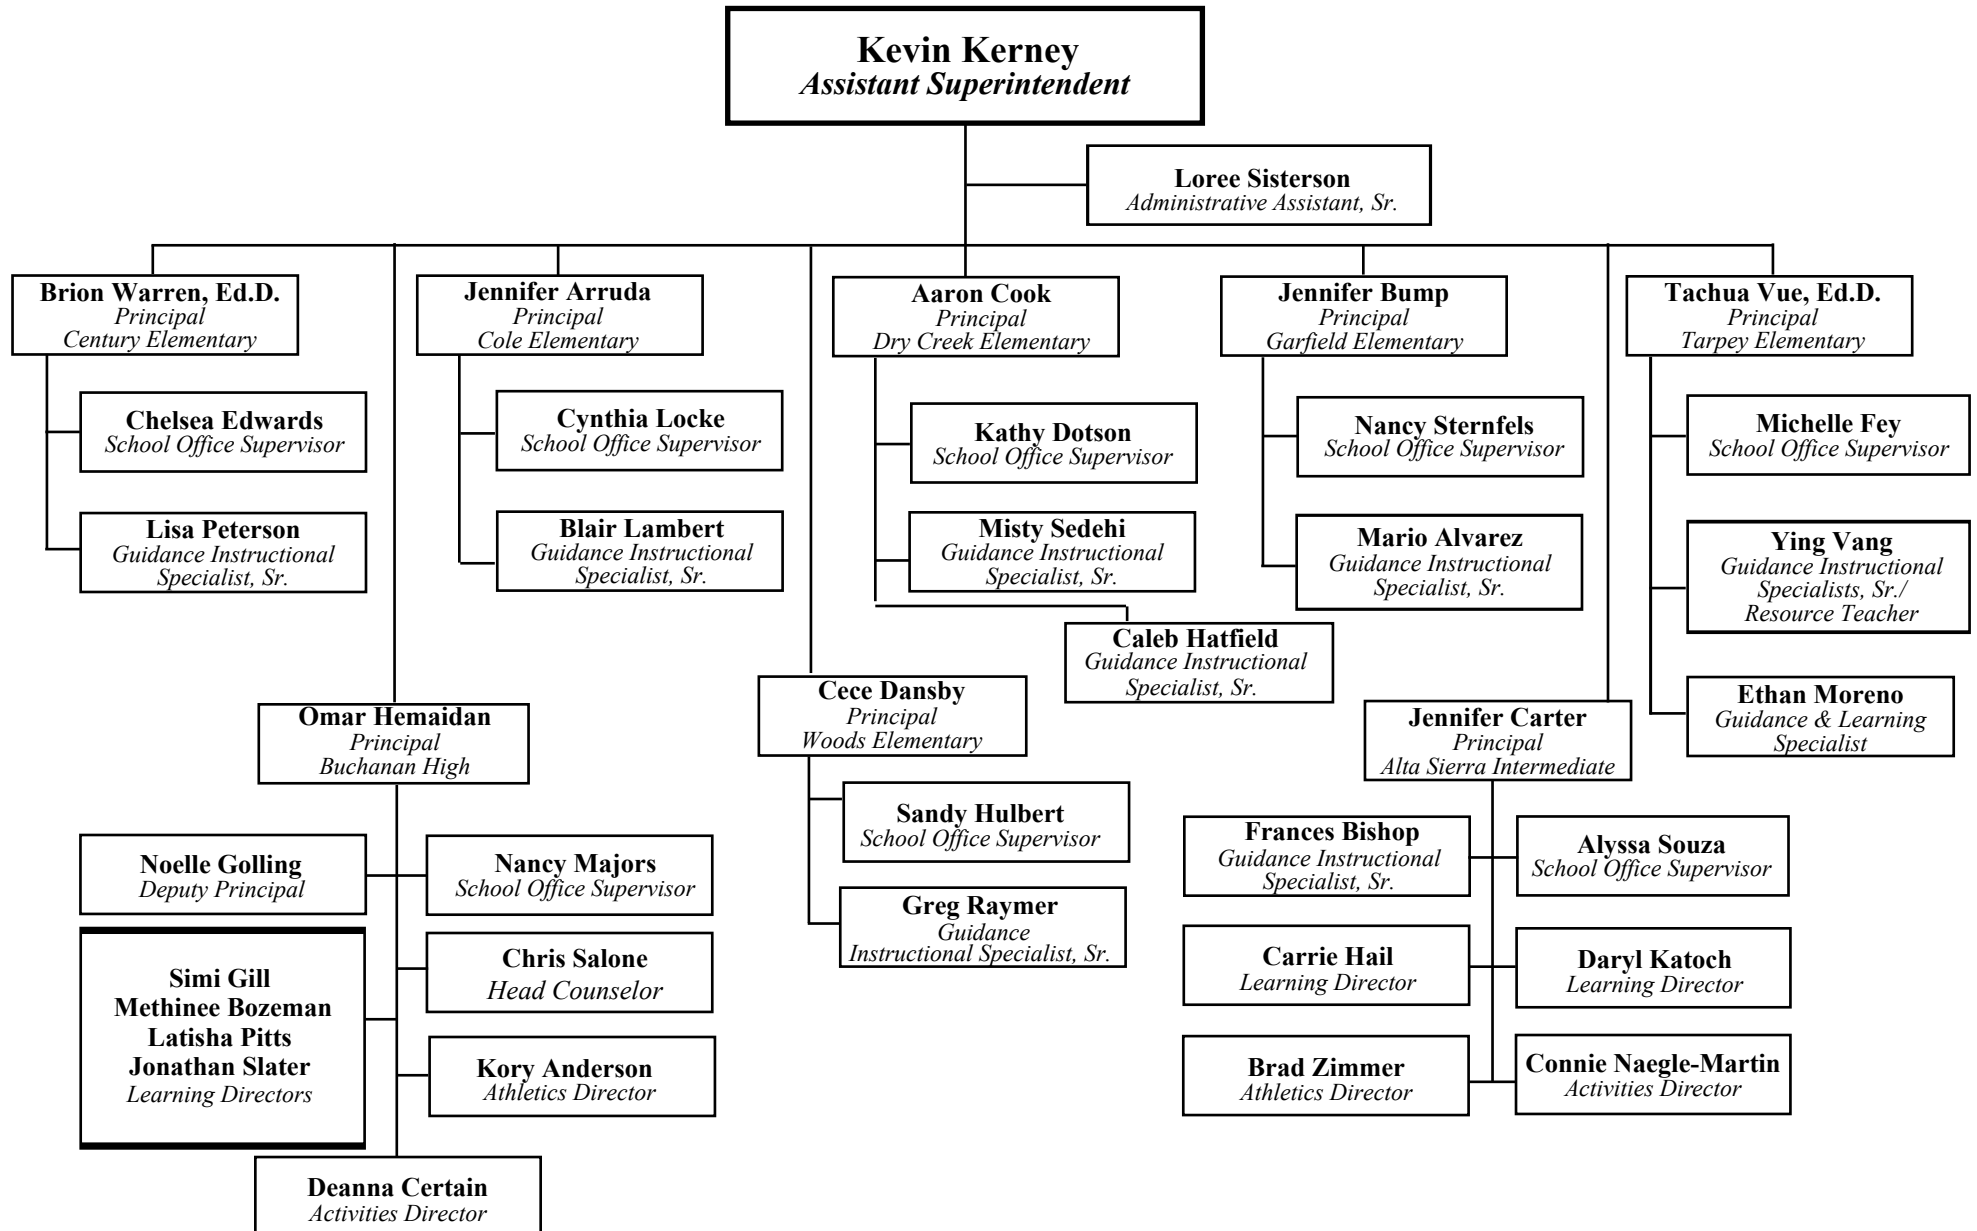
Kevin Kerney
Assistant Superintendent

Loree Sisterson
Administrative Assistant, Sr.

Brion Warren, Ed.D.
Principal
Century Elementary

Chelsea Edwards
School Office Supervisor

Lisa Peterson
Guidance Instructional Specialist, Sr.

Jennifer Arruda
Principal
Cole Elementary

Cynthia Locke
School Office Supervisor

Blair Lambert
Guidance Instructional Specialist, Sr.

Aaron Cook
Principal
Dry Creek Elementary

Kathy Dotson
School Office Supervisor

Misty Sedehi
Guidance Instructional Specialist, Sr.

Caleb Hatfield
Guidance Instructional Specialist, Sr.

Jennifer Bump
Principal
Garfield Elementary

Nancy Sternfels
School Office Supervisor

Mario Alvarez
Guidance Instructional Specialist, Sr.

Tachua Vue, Ed.D.
Principal
Tarpey Elementary

Michelle Fey
School Office Supervisor

Ying Vang
Guidance Instructional Specialists, Sr./ Resource Teacher

Ethan Moreno
Guidance & Learning Specialist

Omar Hemaidan
Principal
Buchanan High

Noelle Golling
Deputy Principal

Nancy Majors
School Office Supervisor

Simi Gill
Methinee Bozeman
Latisha Pitts
Jonathan Slater
Learning Directors

Chris Salone
Head Counselor

Kory Anderson
Athletics Director

Deanna Certain
Activities Director

Cece Dansby
Principal
Woods Elementary

Sandy Hulbert
School Office Supervisor

Greg Raymer
Guidance Instructional Specialist, Sr.

Jennifer Carter
Principal
Alta Sierra Intermediate

Frances Bishop
Guidance Instructional Specialist, Sr.

Alyssa Souza
School Office Supervisor

Carrie Hail
Learning Director

Daryl Katoch
Learning Director

Brad Zimmer
Athletics Director

Connie Naegle-Martin
Activities Director